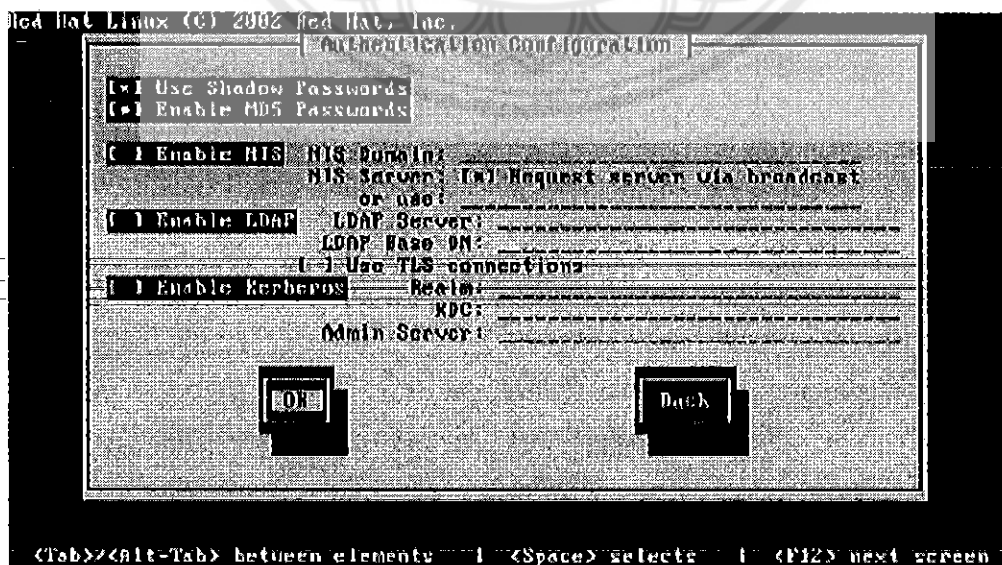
Red Hat Linux (C) 2002 Red Hat, Inc.

Authentication Configuration

[*] Use Shadow Passwords
[*] Enable MD5 Passwords

[ ] Enable NIS  NIS Domain:
NIS Server: [*] Request server via broadcast
or use:
[ ] Enable LDAP  LDAP Server:
LDAP Base DN:
[ ] Use TLS connections
[ ] Enable Kerberos  Realm:
KDC:
Admin Server:

OK

Back

<Tab>/<Alt-Tab> between elements | <Space> selects | <F12> next screen